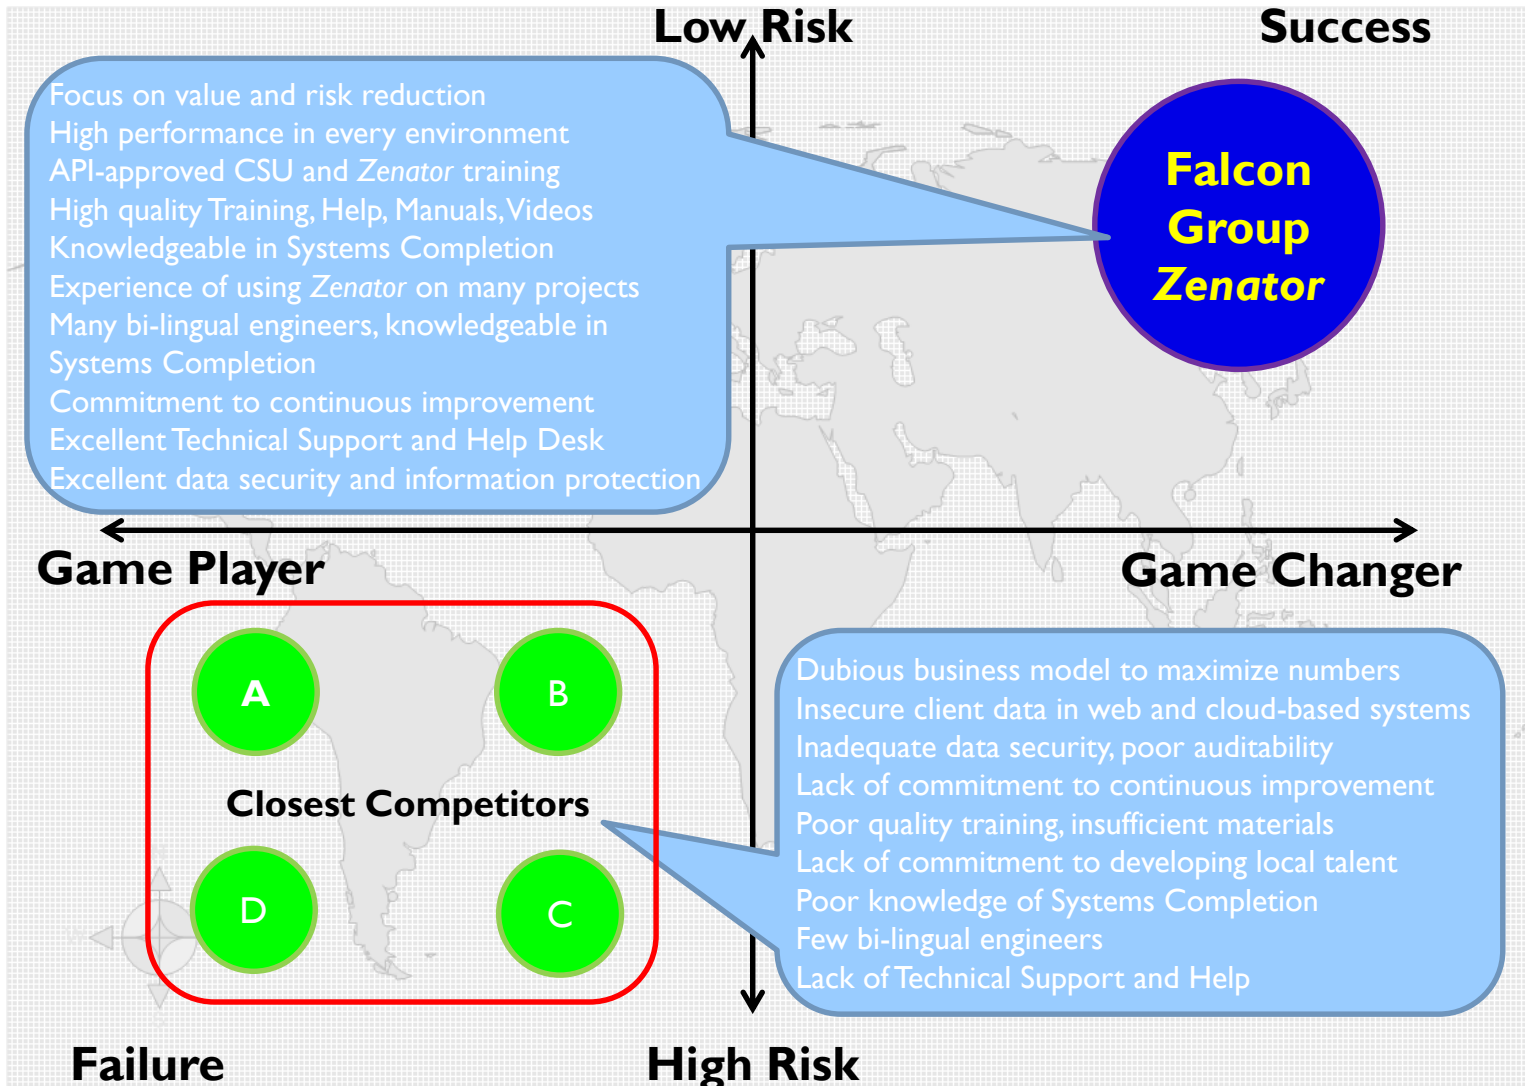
Low Risk

Success

Focus on value and risk reduction
High performance in every environment
API-approved CSU and Zenator training
High quality Training, Help, Manuals, Videos
Knowledgeable in Systems Completion
Experience of using Zenator on many projects
Many bi-lingual engineers, knowledgeable in Systems Completion
Commitment to continuous improvement
Excellent Technical Support and Help Desk
Excellent data security and information protection

Falcon Group Zenator

Game Player

Game Changer

A

B

Closest Competitors

D

C

Dubious business model to maximize numbers
Insecure client data in web and cloud-based systems
Inadequate data security, poor auditability
Lack of commitment to continuous improvement
Poor quality training, insufficient materials
Lack of commitment to developing local talent
Poor knowledge of Systems Completion
Few bi-lingual engineers
Lack of Technical Support and Help

Failure

High Risk